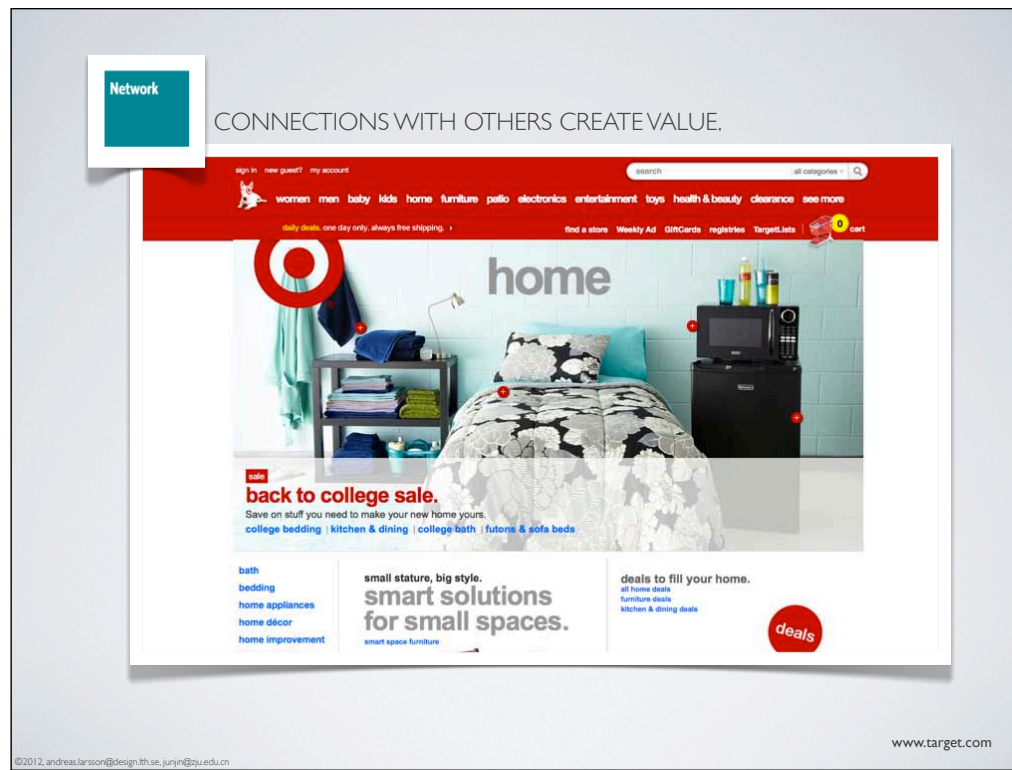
Network

CONNECTIONS WITH OTHERS CREATE VALUE.

sign in new guest? my account

search all categories

women men baby kids home furniture patio electronics entertainment toys health & beauty clearance see more

daily deals. one day only. always free shipping.

find a store Weekly Ad GiftCards registries TargetLists 0 cart

home

sale

back to college sale.

Save on stuff you need to make your new home yours.

college bedding | kitchen & dining | college bath | futons & sofa beds

bath
bedding
home appliances
home décor
home improvement

small stature, big style.
smart solutions for small spaces.
smart space furniture

deals to fill your home.
all home deals
furniture deals
kitchen & dining deals

deals

www.target.com

©2012, andreas.larsson@design.lth.se, junjin@zju.edu.cn